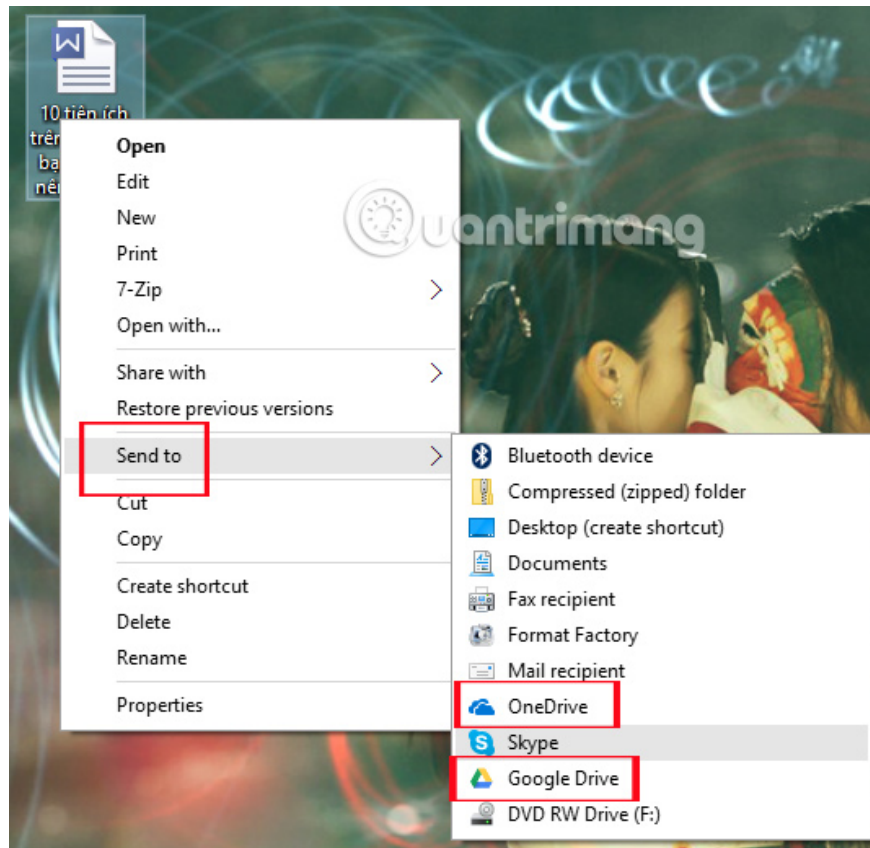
10 tiện ích trên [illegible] bạ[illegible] nên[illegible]

Quantrimang

Open
Edit
New
Print
7-Zip
Open with...

Share with
Restore previous versions

Send to

Cut
Copy

Create shortcut
Delete
Rename

Properties

Bluetooth device
Compressed (zipped) folder
Desktop (create shortcut)
Documents
Fax recipient
Format Factory
Mail recipient
OneDrive
Skype
Google Drive
DVD RW Drive (F:)